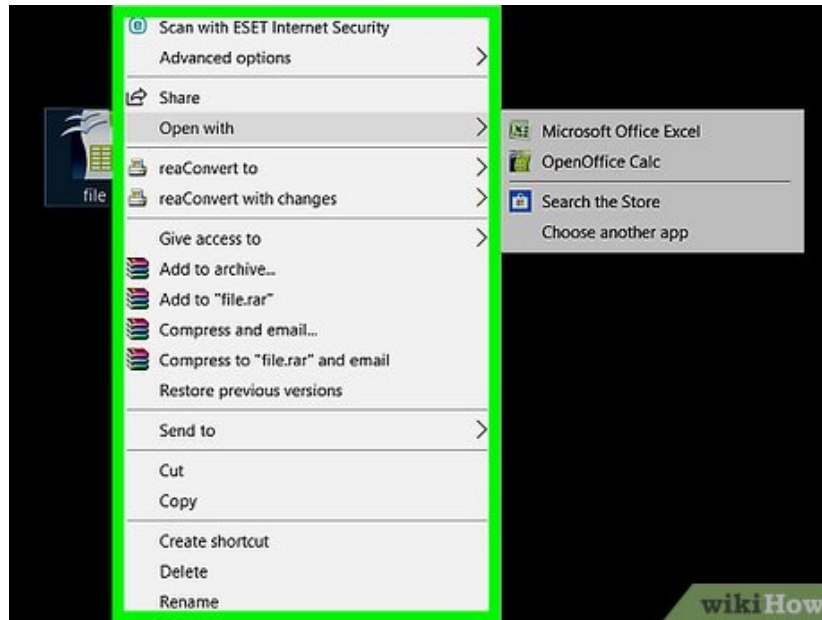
file

Scan with ESET Internet Security
Advanced options
Share
Open with
reaConvert to
reaConvert with changes
Give access to
Add to archive...
Add to "file.rar"
Compress and email...
Compress to "file.rar" and email
Restore previous versions
Send to
Cut
Copy
Create shortcut
Delete
Rename

Microsoft Office Excel
OpenOffice Calc
Search the Store
Choose another app

wikiHow